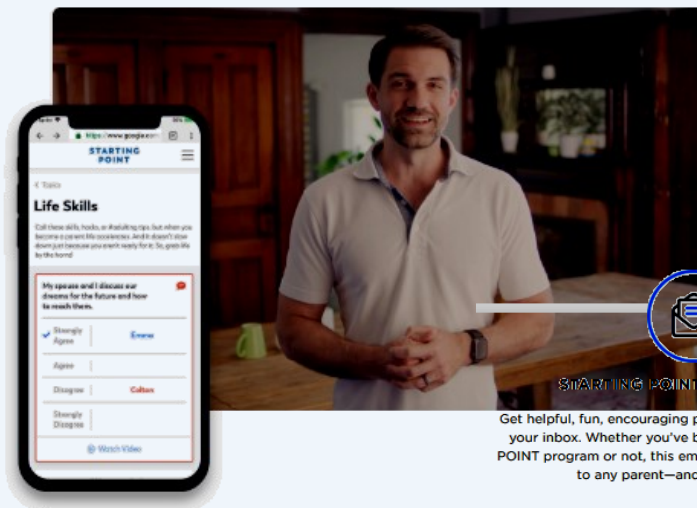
https://www.google.com

STARTING POINT

< Topics

Life Skills

Call these skills, hacks, or lifebuilding tips, but when you become a parent life accelerates. And it doesn't slow down just because you aren't ready for it. So, grab life by the horns!

My spouse and I discuss our dreams for the future and how to reach them.

Strongly Agree | Emma
Agree |
Disagree | Colton
Strongly Disagree |

Watch Video

STARTING POINT

Get helpful, fun, encouraging p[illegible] your inbox. Whether you've b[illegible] POINT program or not, this em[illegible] to any parent—and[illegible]